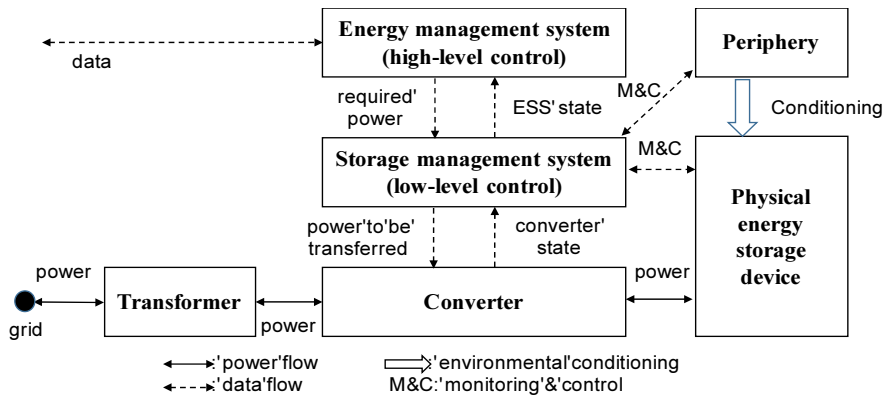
data

Energy management system (high-level control)

Periphery

required' power

ESS' state

M&C

Conditioning

M&C

Storage management system (low-level control)

Physical energy storage device

power'to'be' transferred

converter' state

power

power

Transformer

Converter

grid

power

:'power'flow
:'data'flow
:'environmental'conditioning
M&C:'monitoring'&'control